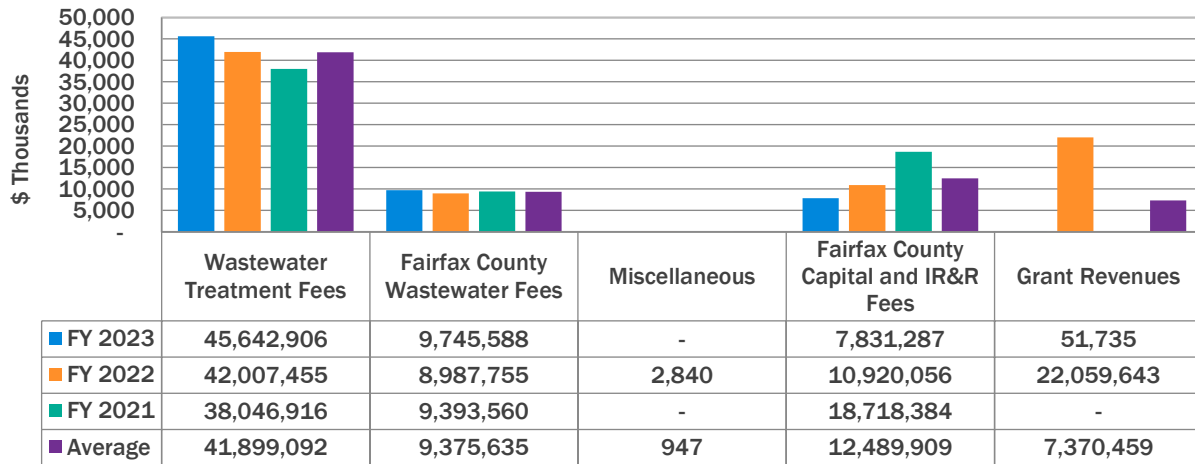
50,000
45,000
40,000
35,000
30,000
25,000
20,000
15,000
10,000
5,000
-

$ Thousands

| | Wastewater Treatment Fees | Fairfax County Wastewater Fees | Miscellaneous | Fairfax County Capital and IR&R Fees | Grant Revenues |
|---|---|---|---|---|---|
| FY 2023 | 45,642,906 | 9,745,588 | - | 7,831,287 | 51,735 |
| FY 2022 | 42,007,455 | 8,987,755 | 2,840 | 10,920,056 | 22,059,643 |
| FY 2021 | 38,046,916 | 9,393,560 | - | 18,718,384 | - |
| Average | 41,899,092 | 9,375,635 | 947 | 12,489,909 | 7,370,459 |